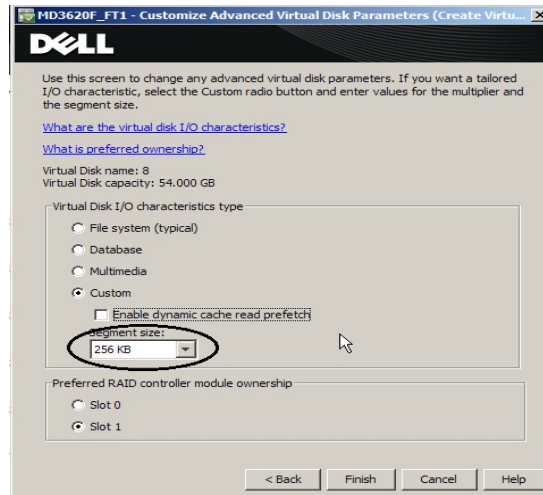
MD3620F_FT1 - Customize Advanced Virtual Disk Parameters (Create Virtu...

DELL

Use this screen to change any advanced virtual disk parameters. If you want a tailored I/O characteristic, select the Custom radio button and enter values for the multiplier and the segment size.

What are the virtual disk I/O characteristics?

What is preferred ownership?

Virtual Disk name: 8
Virtual Disk capacity: 54.000 GB

Virtual Disk I/O characteristics type

File system (typical)

Database

Multimedia

Custom

Enable dynamic cache read prefetch

Segment size:

256 KB

Preferred RAID controller module ownership

Slot 0

Slot 1

< Back

Finish

Cancel

Help